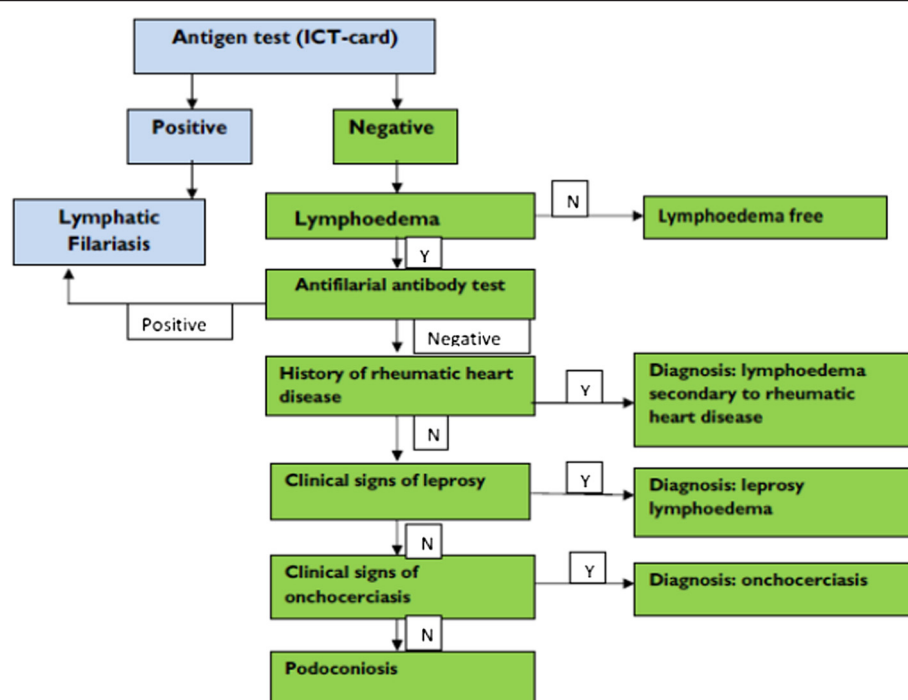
Antigen test (ICT-card)

Positive

Negative

Lymphatic Filariasis

Lymphoedema

N

Lymphoedema free

Y

Antifilarial antibody test

Positive

Negative

History of rheumatic heart disease

Y

Diagnosis: lymphoedema secondary to rheumatic heart disease

N

Clinical signs of leprosy

Y

Diagnosis: leprosy lymphoedema

N

Clinical signs of onchocerciasis

Y

Diagnosis: onchocerciasis

N

Podoconiosis